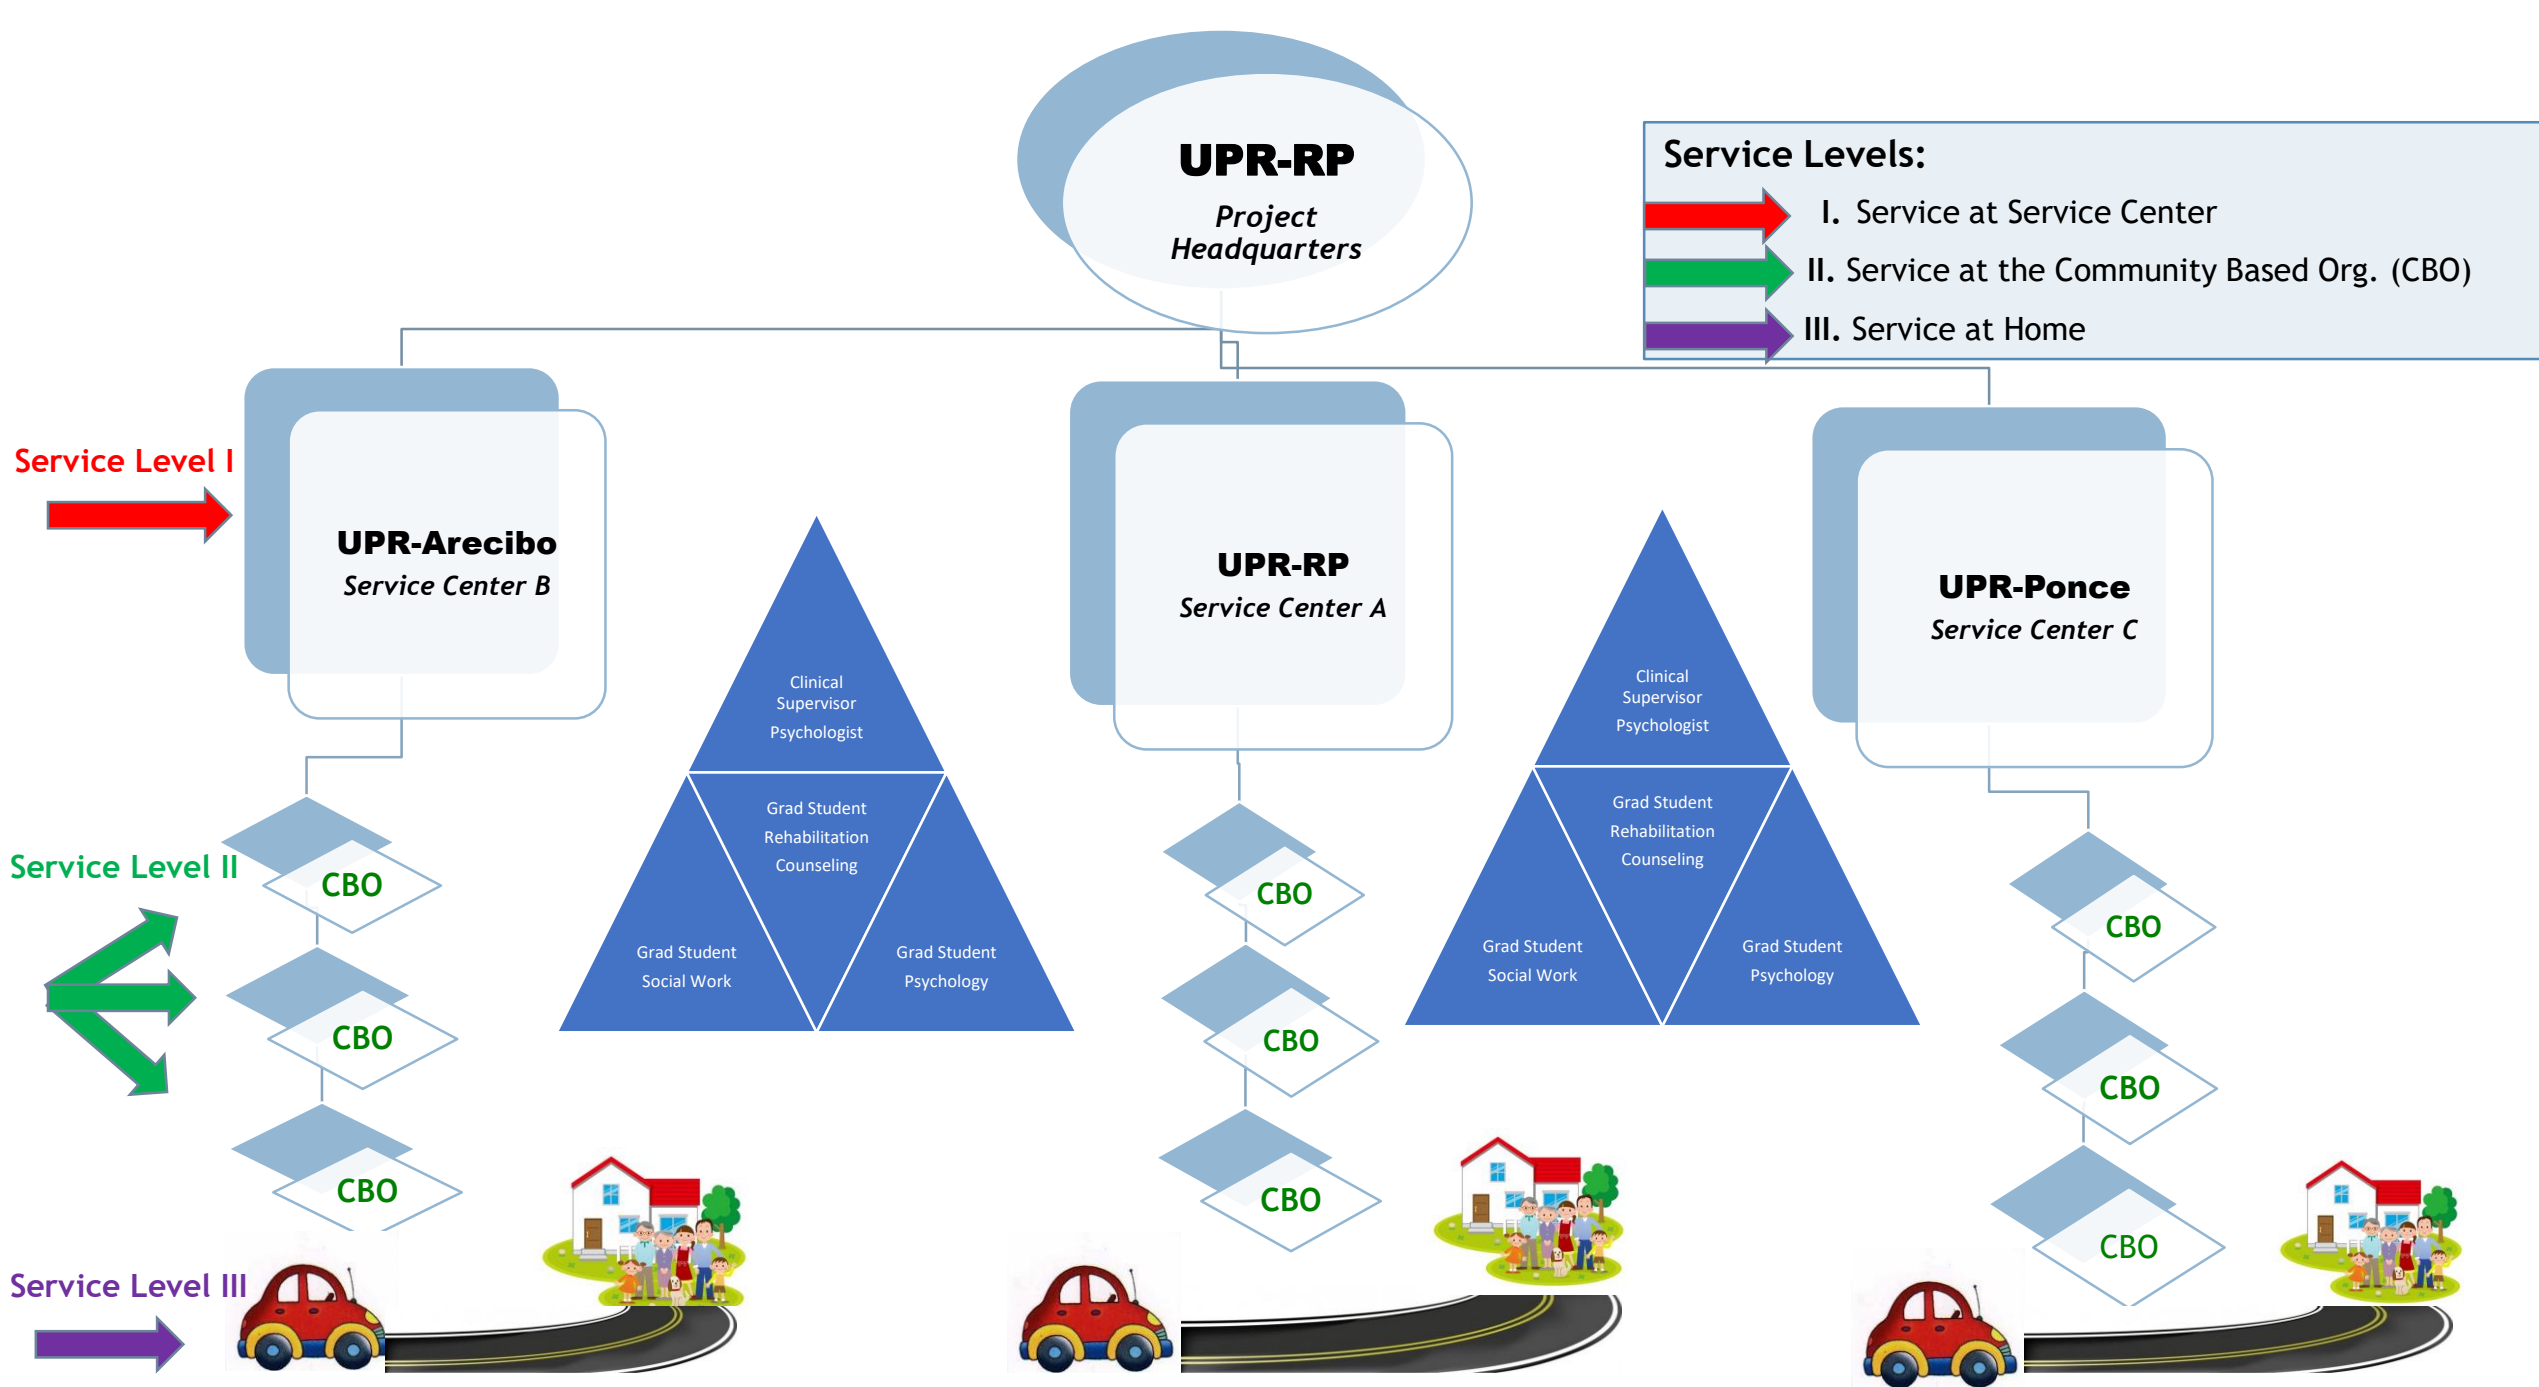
UPR-RP
Project Headquarters

Service Levels:
I. Service at Service Center
II. Service at the Community Based Org. (CBO)
III. Service at Home

Service Level I

UPR-Arecibo
Service Center B

Clinical Supervisor Psychologist
Grad Student Rehabilitation Counseling
Grad Student Social Work
Grad Student Psychology

UPR-RP
Service Center A

Clinical Supervisor Psychologist
Grad Student Rehabilitation Counseling
Grad Student Social Work
Grad Student Psychology

UPR-Ponce
Service Center C

Service Level II

CBO
CBO
CBO
CBO
CBO
CBO
CBO
CBO
CBO

Service Level III